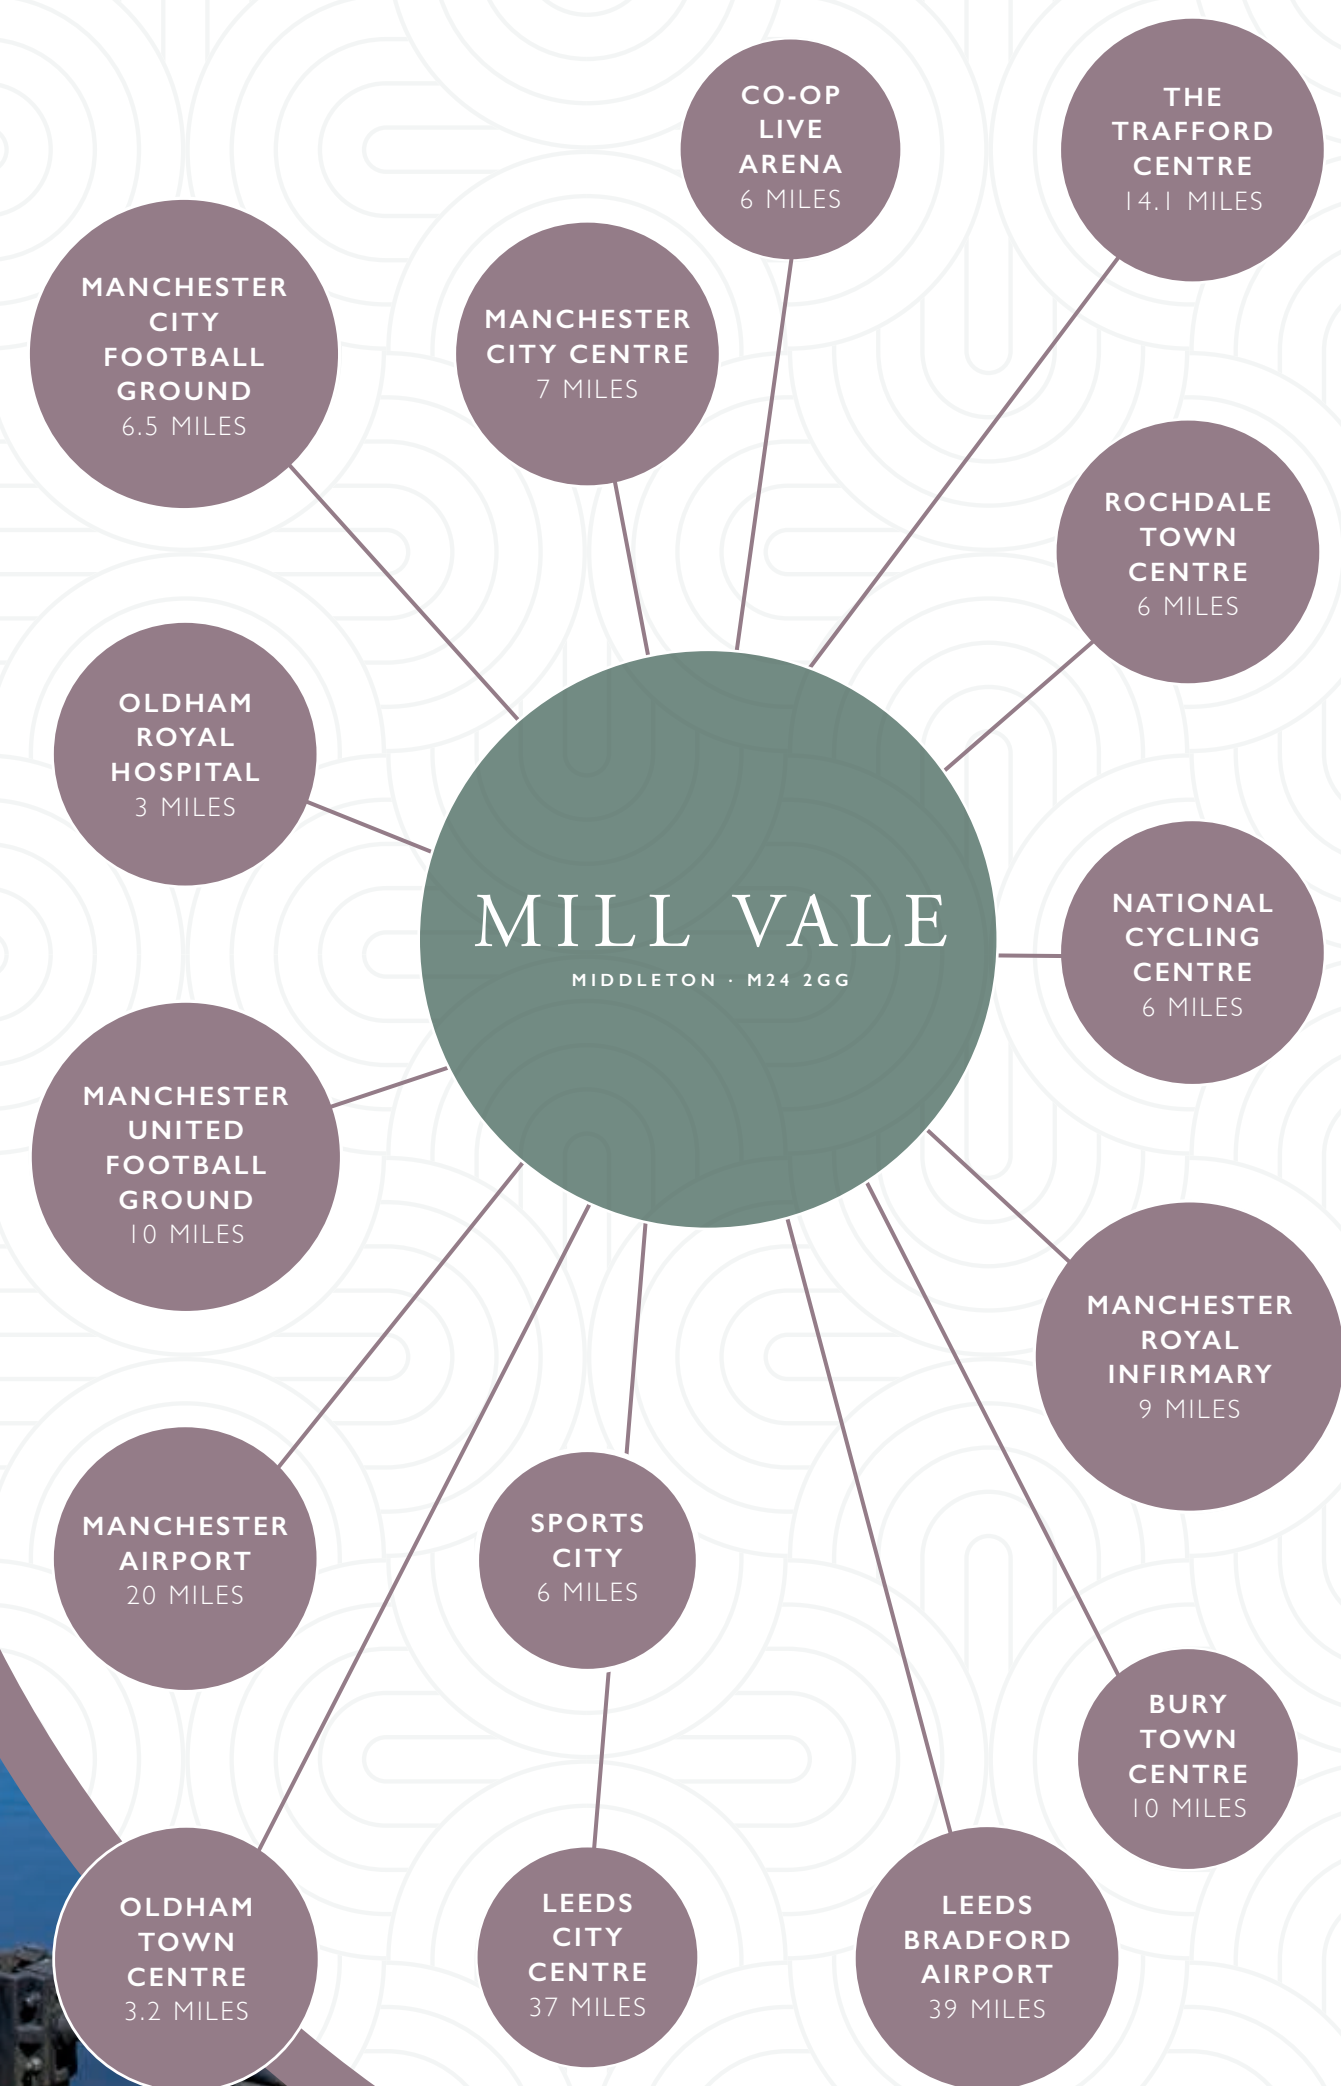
CO-OP LIVE ARENA
6 MILES

THE TRAFFORD CENTRE
14.1 MILES

MANCHESTER CITY FOOTBALL GROUND
6.5 MILES

MANCHESTER CITY CENTRE
7 MILES

ROCHDALE TOWN CENTRE
6 MILES

OLDHAM ROYAL HOSPITAL
3 MILES

MILL VALE
MIDDLETON · M24 2GG

NATIONAL CYCLING CENTRE
6 MILES

MANCHESTER UNITED FOOTBALL GROUND
10 MILES

MANCHESTER ROYAL INFIRMARY
9 MILES

MANCHESTER AIRPORT
20 MILES

SPORTS CITY
6 MILES

BURY TOWN CENTRE
10 MILES

OLDHAM TOWN CENTRE
3.2 MILES

LEEDS CITY CENTRE
37 MILES

LEEDS BRADFORD AIRPORT
39 MILES